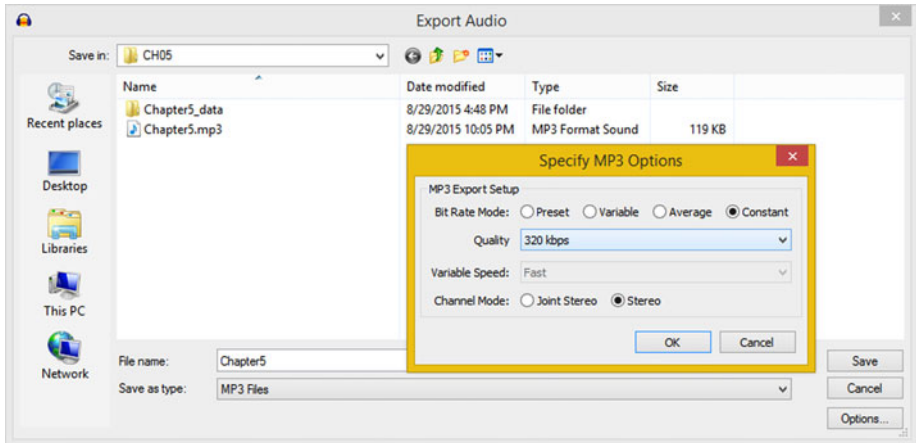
Export Audio

Save in: CH05

Recent places
Desktop
Libraries
This PC
Network

| Name | Date modified | Type | Size |
|---|---|---|---|
| Chapter5_data | 8/29/2015 4:48 PM | File folder | |
| Chapter5.mp3 | 8/29/2015 10:05 PM | MP3 Format Sound | 119 KB |

Specify MP3 Options

MP3 Export Setup
Bit Rate Mode: Preset Variable Average Constant
Quality 320 kbps
Variable Speed: Fast
Channel Mode: Joint Stereo Stereo

OK Cancel

File name: Chapter5
Save as type: MP3 Files

Save
Cancel
Options...